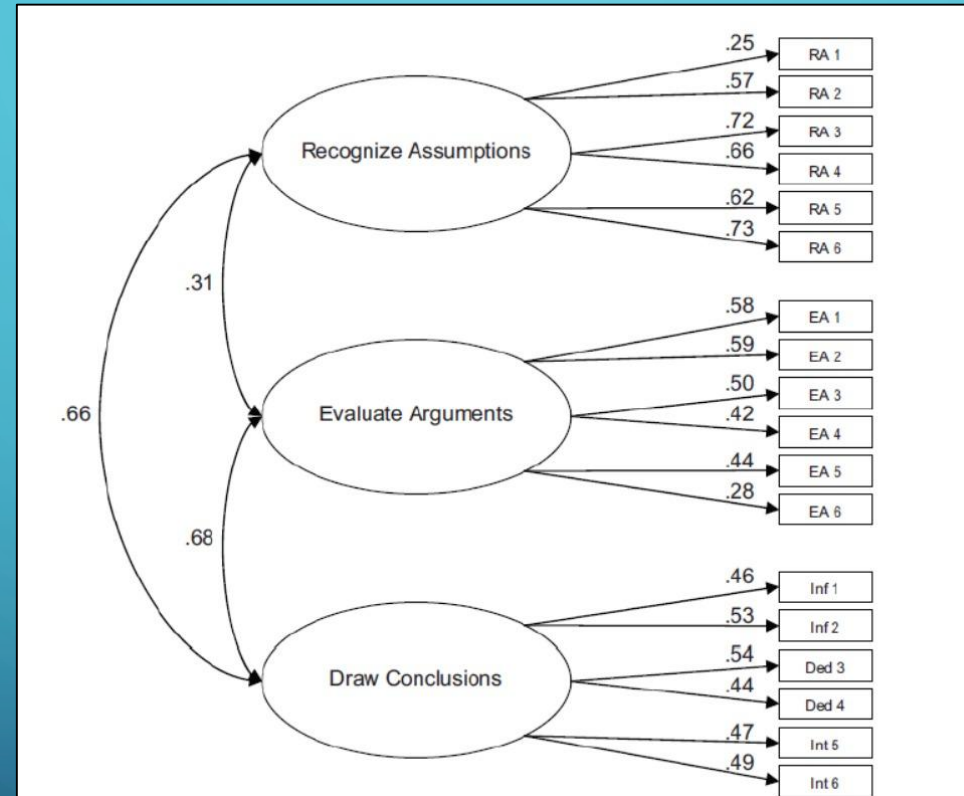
Recognize Assumptions

.25 RA 1
.57 RA 2
.72 RA 3
.66 RA 4
.62 RA 5
.73 RA 6

.31

.66

Evaluate Arguments

.58 EA 1
.59 EA 2
.50 EA 3
.42 EA 4
.44 EA 5
.28 EA 6

.68

Draw Conclusions

.46 Inf 1
.53 Inf 2
.54 Ded 3
.44 Ded 4
.47 Int 5
.49 Int 6